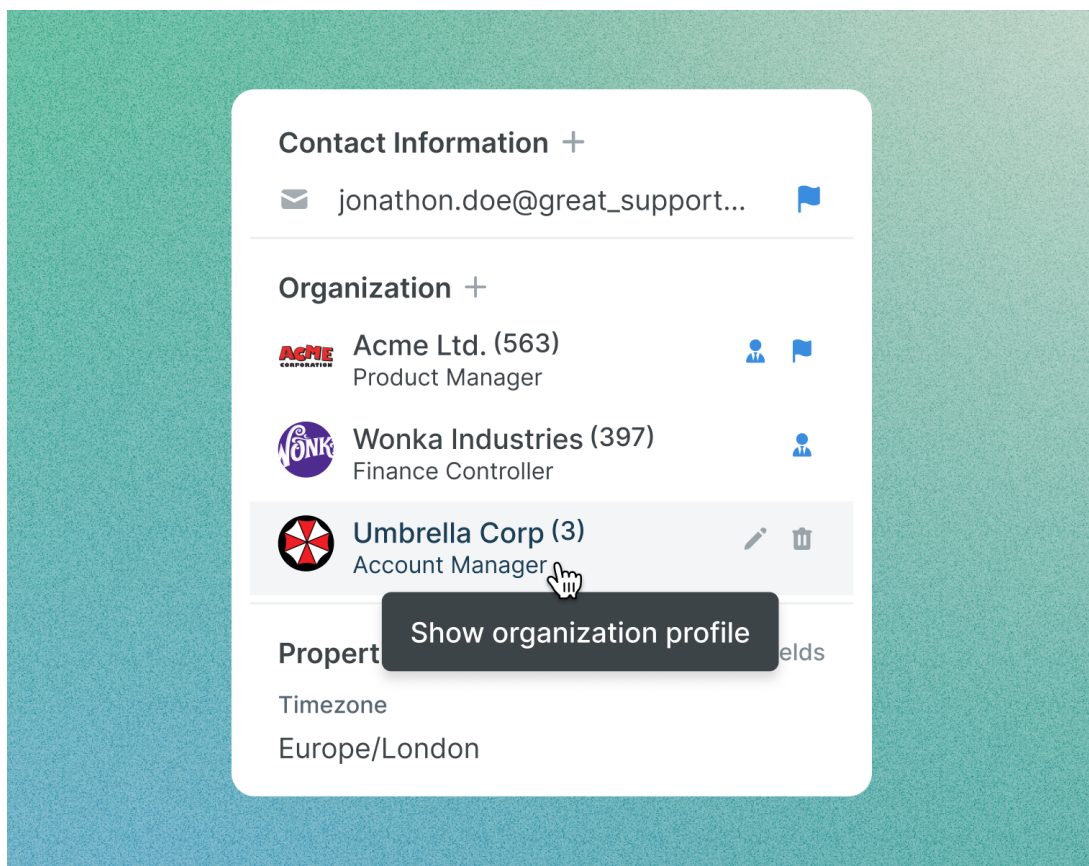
Contact Information +

jonathon.doe@great_support...

Organization +

ACME CORPORATION

Acme Ltd. (563)
Product Manager

WONKA

Wonka Industries (397)
Finance Controller

Umbrella Corp (3)
Account Manager

Show organization profile

Propert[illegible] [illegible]elds

Timezone
Europe/London